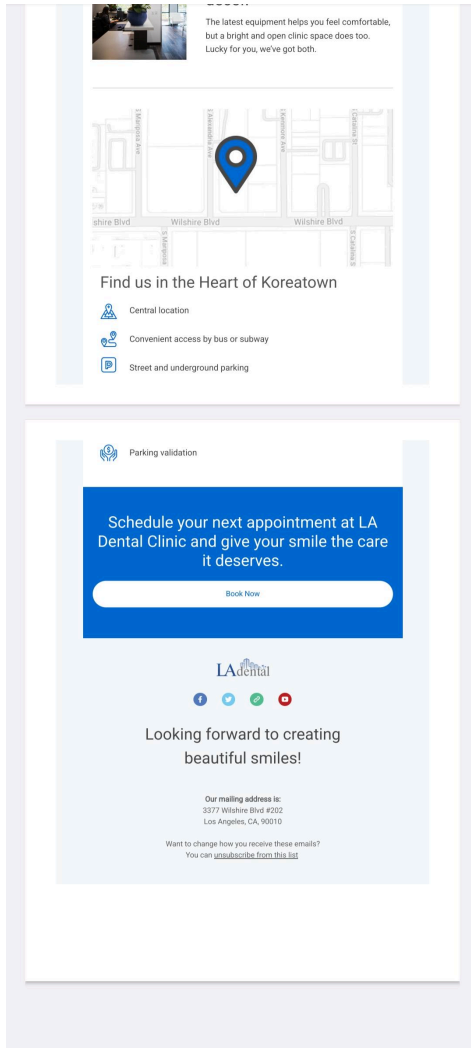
The latest equipment helps you feel comfortable, but a bright and open clinic space does too. Lucky for you, we've got both.

S Mariposa Ave
S Alexandria Ave
S Kenmore Ave
S Catalina St
Wilshire Blvd
Wilshire Blvd
Wilshire Blvd
S Mariposa
S Catalina S

Find us in the Heart of Koreatown

Central location

Convenient access by bus or subway

Street and underground parking

Parking validation

Schedule your next appointment at LA Dental Clinic and give your smile the care it deserves.

Book Now

LAdental

Looking forward to creating beautiful smiles!

Our mailing address is:
3377 Wilshire Blvd #202
Los Angeles, CA, 90010

Want to change how you receive these emails?
You can unsubscribe from this list